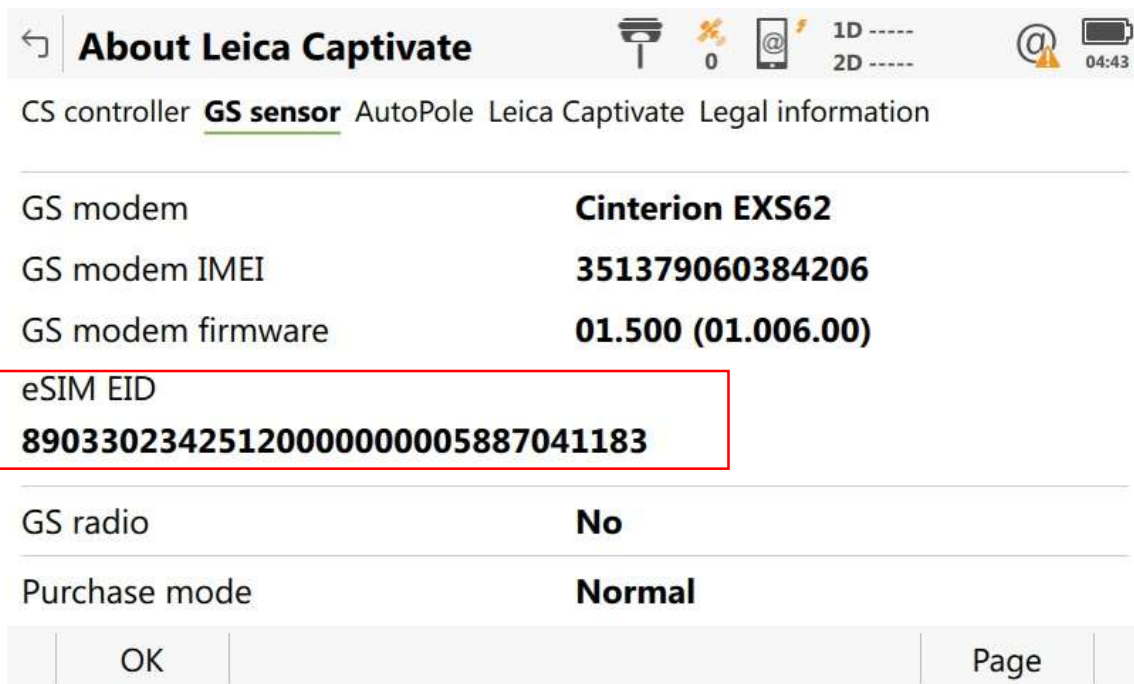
About Leica Captivate

0

1D -----
2D -----

04:43

CS controller GS sensor AutoPole Leica Captivate Legal information

| | |
|---|---|
| GS modem | Cinterion EXS62 |
| GS modem IMEI | 351379060384206 |
| GS modem firmware | 01.500 (01.006.00) |

eSIM EID
89033023425120000000005887041183

| | |
|---|---|
| GS radio | No |
| Purchase mode | Normal |

OK

Page